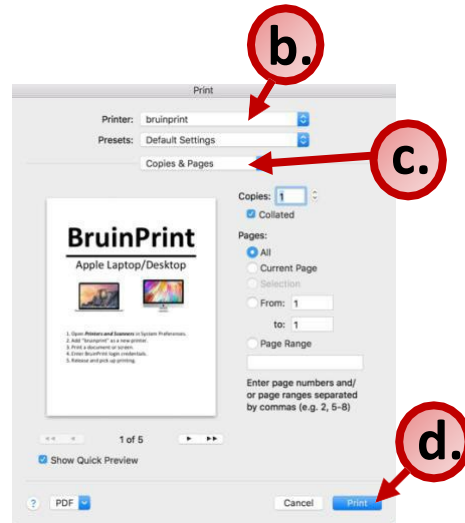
b.

Print

Printer: bruinprint

Presets: Default Settings

c.

Copies & Pages

BruinPrint

Apple Laptop/Desktop

1. Open Printers and Scanners in System Preferences.
2. Add "bruinprint" as a new printer.
3. Print a document or screen.
4. Enter BruinPrint login credentials.
5. Release and pick up printing.

Copies: 1

Collated

Pages:

All

Current Page

Selection

From: 1

to: 1

Page Range

Enter page numbers and/ or page ranges separated by commas (e.g. 2, 5–8)

1 of 5

Show Quick Preview

d.

?

PDF

Cancel

Print